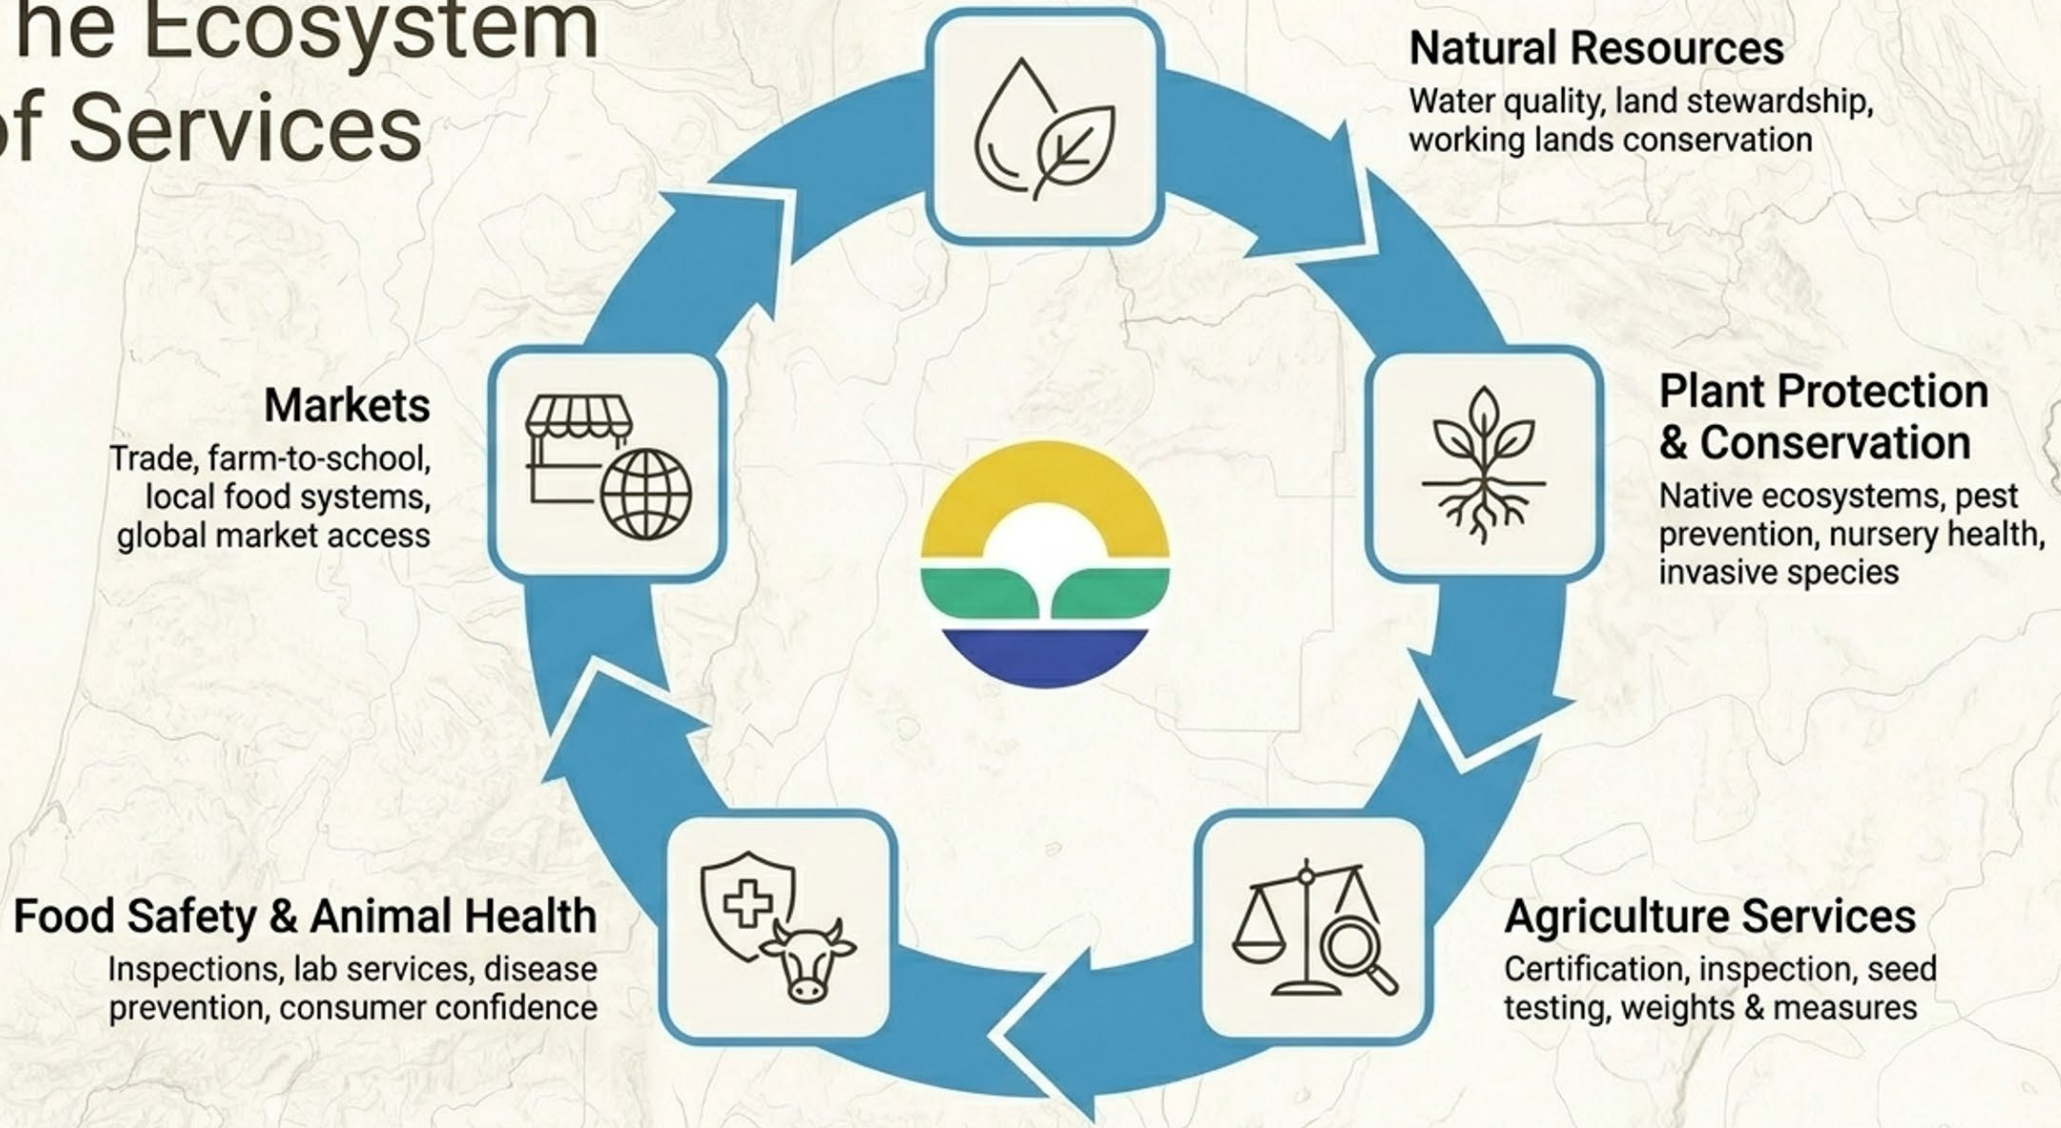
he Ecosystem
of Services

Natural Resources
Water quality, land stewardship, working lands conservation

Plant Protection & Conservation
Native ecosystems, pest prevention, nursery health, invasive species

Agriculture Services
Certification, inspection, seed testing, weights & measures

Food Safety & Animal Health
Inspections, lab services, disease prevention, consumer confidence

Markets
Trade, farm-to-school, local food systems, global market access